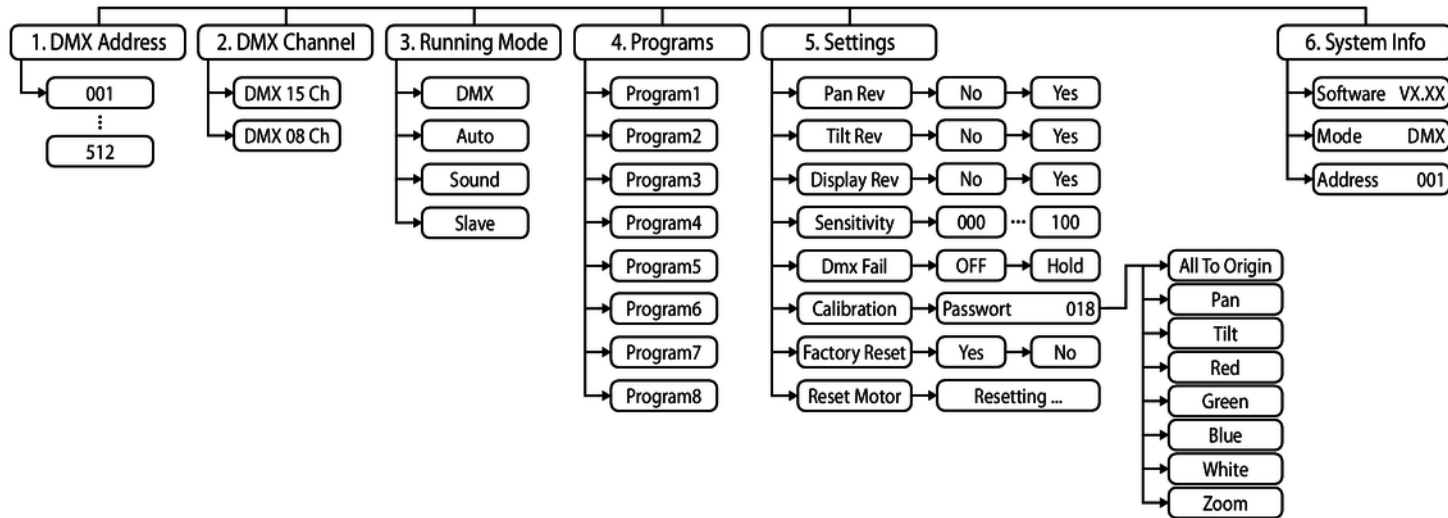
1. DMX Address
001
⋮
512

2. DMX Channel
DMX 15 Ch
DMX 08 Ch

3. Running Mode
DMX
Auto
Sound
Slave

4. Programs
Program1
Program2
Program3
Program4
Program5
Program6
Program7
Program8

5. Settings
Pan Rev — No — Yes
Tilt Rev — No — Yes
Display Rev — No — Yes
Sensitivity — 000 ··· 100
Dmx Fail — OFF — Hold
Calibration — Passwort 018
All To Origin
Pan
Tilt
Red
Green
Blue
White
Zoom
Factory Reset — Yes — No
Reset Motor — Resetting ...

6. System Info
Software VX.XX
Mode DMX
Address 001